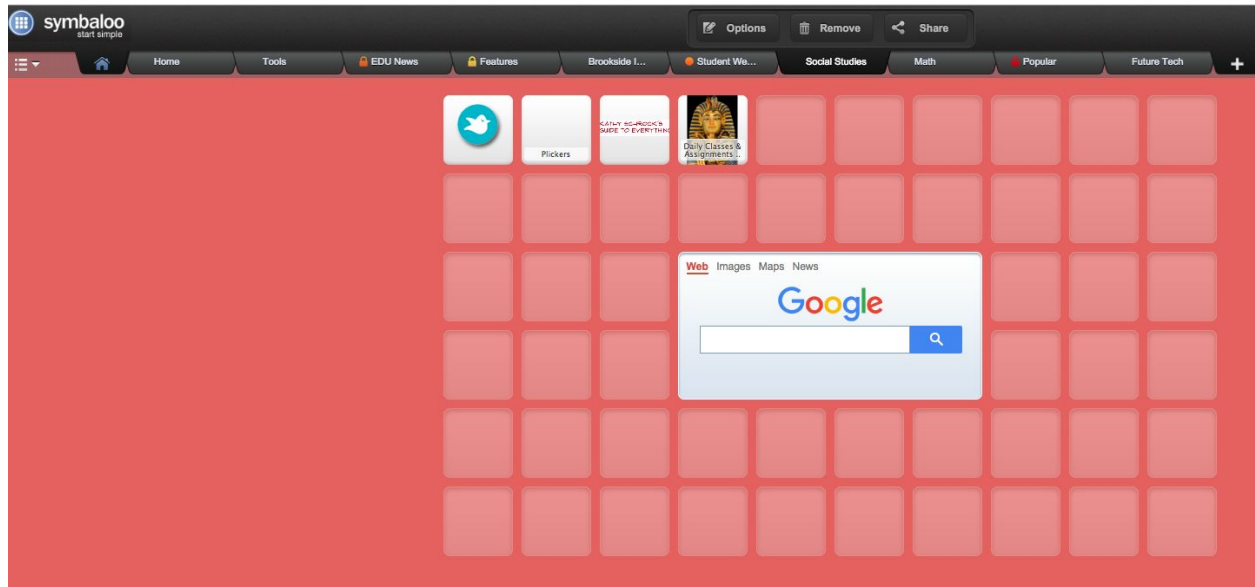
symbaloo
start simple

Options Remove Share

Home Tools EDU News Features Brookside I... Student We... Social Studies Math Popular Future Tech

Plickers

KATHY SCHROCK'S GUIDE TO EVERYTHING

Daily Classes & Assignments ...

Web Images Maps News

Google